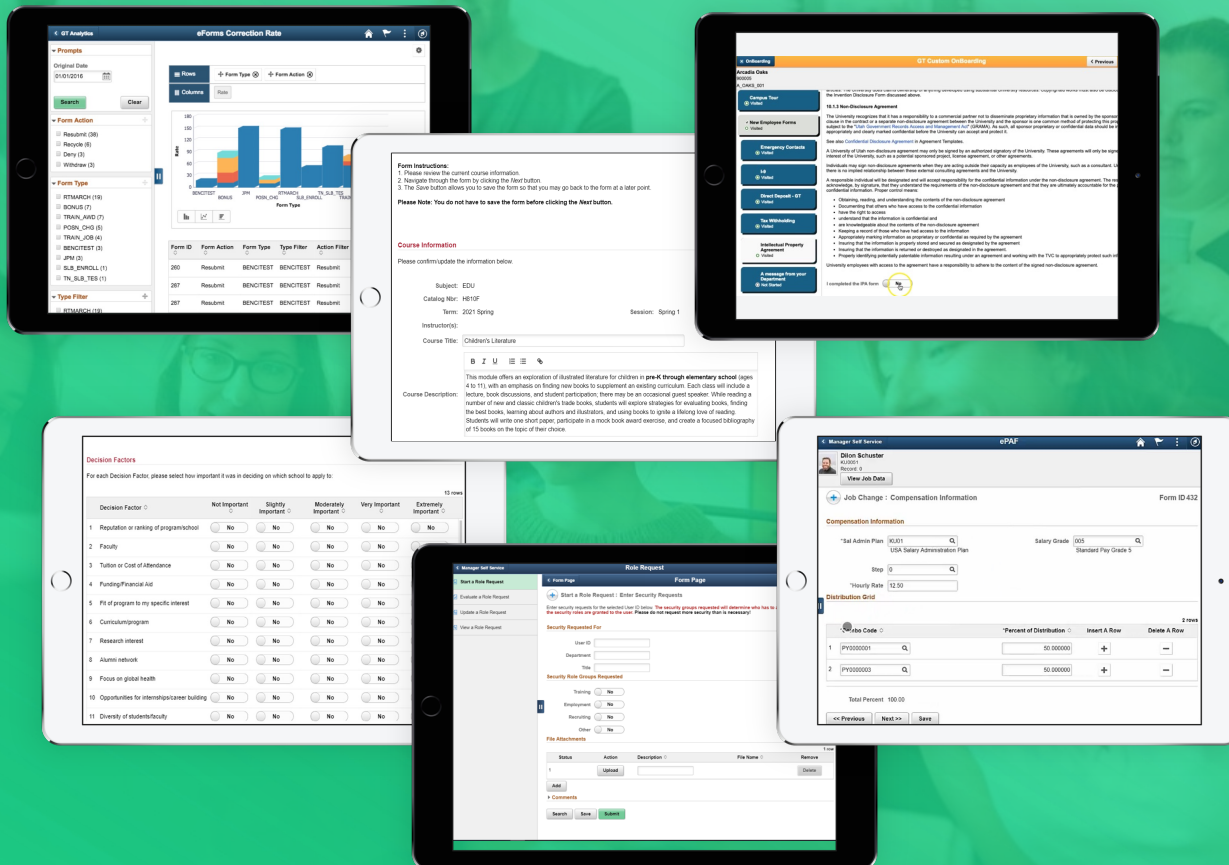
GT Analytics
eForms Correction Rate

Prompts
Original Date
01/01/2016
Search
Clear

Form Action
Resubmit (38)
Recycle (6)
Deny (3)
Withdraw (3)

Form Type
RTMARCH (19)
BONUS (7)
TRAIN_AWD (7)
POSN_CHG (5)
TRAIN_JOB (4)
BENCITEST (3)
JPM (3)
SLB_ENROLL (1)
TN_SLB_TES (1)

Type Filter
RTMARCH (19)

Rows
Form Type
Form Action
Columns
Rate

Form Type

| Form ID | Form Action | Form Type | Type Filter | Action Filter |
|---|---|---|---|---|
| 260 | Resubmit | BENCITEST | BENCITEST | Resubmit |
| 287 | Resubmit | BENCITEST | BENCITEST | Resubmit |
| 287 | Resubmit | BENCITEST | BENCITEST | Resubmit |

Onboarding
GT Custom OnBoarding
< Previous
Arcadia Oaks
Campus Tour
New Employee Forms
Emergency Contacts
I-9
Direct Deposit - GT
Tax Withholding
Intellectual Property Agreement
A message from your Department
10.1.3 Non-Disclosure Agreement
I completed the IPA form
No

Form Instructions:
1. Please review the current course information.
2. Navigate through the form by clicking the Next button.
3. The Save button allows you to save the form so that you may go back to the form at a later point.
Please Note: You do not have to save the form before clicking the Next button.

Course Information
Please confirm/update the information below.
Subject: EDU
Catalog Nbr: H810F
Term: 2021 Spring
Session: Spring 1
Instructor(s):
Course Title: Children's Literature
Course Description:
This module offers an exploration of illustrated literature for children in pre-K through elementary school (ages 4 to 11), with an emphasis on finding new books to supplement an existing curriculum. Each class will include a lecture, book discussions, and student participation; there may be an occasional guest speaker. While reading a number of new and classic children's trade books, students will explore strategies for evaluating books, finding the best books, learning about authors and illustrators, and using books to ignite a lifelong love of reading. Students will write one short paper, participate in a mock book award exercise, and create a focused bibliography of 15 books on the topic of their choice.

Decision Factors
For each Decision Factor, please select how important it was in deciding on which school to apply to:
15 rows

| | Decision Factor | Not Important | Slightly Important | Moderately Important | Very Important | Extremely Important |
|---|---|---|---|---|---|---|
| 1 | Reputation or ranking of program/school | No | No | No | No | No |
| 2 | Faculty | No | No | No | No | |
| 3 | Tuition or Cost of Attendance | No | No | No | No | |
| 4 | Funding/Financial Aid | No | No | No | No | |
| 5 | Fit of program to my specific interest | No | No | No | No | |
| 6 | Curriculum/program | No | No | No | No | |
| 7 | Research interest | No | No | No | No | |
| 8 | Alumni network | No | No | No | No | |
| 9 | Focus on global health | No | No | No | No | |
| 10 | Opportunities for internships/career building | No | No | No | No | |
| 11 | Diversity of students/faculty | No | No | No | No | |

Manager Self Service
Role Request
Start a Role Request
Evaluate a Role Request
Update a Role Request
View a Role Request
Form Page
Form Page
Start a Role Request : Enter Security Requests
Enter security requests for the selected User ID below. The security groups requested will determine who has to approve; the security roles are granted to the user. Please do not request more security than is necessary!
Security Requested For
User ID
Department
Title
Security Role Groups Requested
Training No
Employment No
Recruiting No
Other No
File Attachments
1 row
| Status | Action | Description | File Name | Remove |
|---|---|---|---|---|
| 1 | Upload | | | Delete |
Add
Comments
Search Save Submit

Manager Self Service
ePAF
Dilon Schuster
KU0001
Record: 0
View Job Data
Job Change : Compensation Information
Form ID 432
Compensation Information
*Sal Admin Plan KU01
USA Salary Administration Plan
Salary Grade 005
Standard Pay Grade 5
Step 0
*Hourly Rate 12.50
Distribution Grid
2 rows
| | Combo Code | *Percent of Distribution | Insert A Row | Delete A Row |
|---|---|---|---|---|
| 1 | PY0000001 | 50.000000 | + | − |
| 2 | PY0000003 | 50.000000 | + | − |
Total Percent 100.00
<< Previous
Next >>
Save